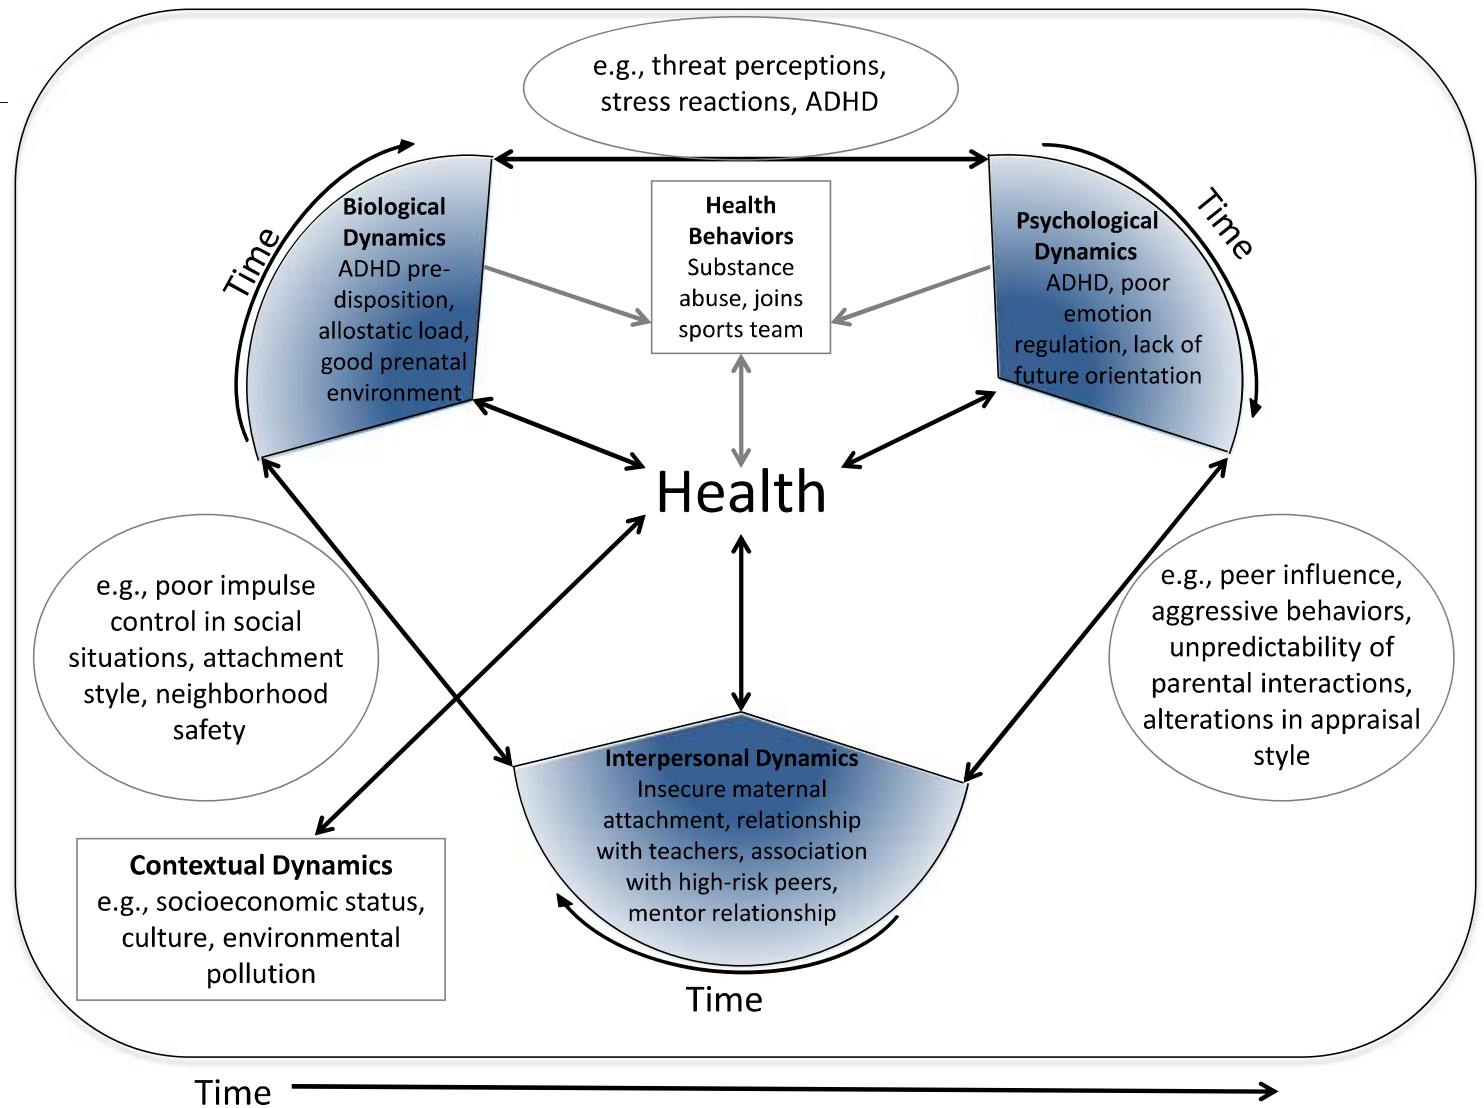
e.g., threat perceptions, stress reactions, ADHD

Time

Biological Dynamics
ADHD predisposition, allostatic load, good prenatal environment

Health Behaviors
Substance abuse, joins sports team

Psychological Dynamics
ADHD, poor emotion regulation, lack of future orientation

Time

Health

e.g., poor impulse control in social situations, attachment style, neighborhood safety

e.g., peer influence, aggressive behaviors, unpredictability of parental interactions, alterations in appraisal style

Interpersonal Dynamics
Insecure maternal attachment, relationship with teachers, association with high-risk peers, mentor relationship

Contextual Dynamics
e.g., socioeconomic status, culture, environmental pollution

Time

Time